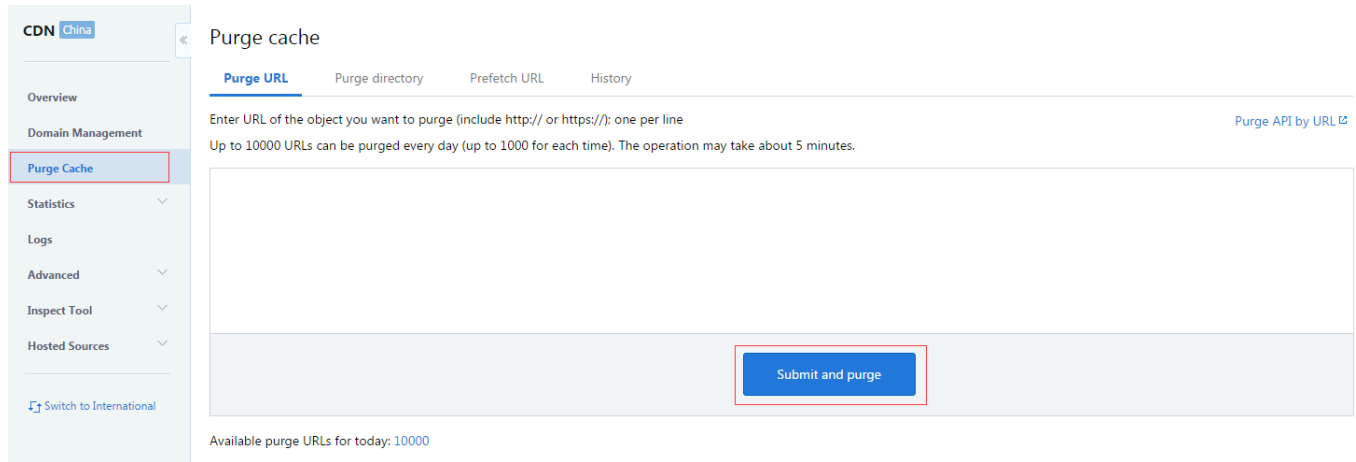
CDN China

Overview

Domain Management

Purge Cache

Statistics

Logs

Advanced

Inspect Tool

Hosted Sources

Switch to International

Purge cache

Purge URL | Purge directory | Prefetch URL | History

Enter URL of the object you want to purge (include http:// or https://); one per line

Purge API by URL

Up to 10000 URLs can be purged every day (up to 1000 for each time). The operation may take about 5 minutes.

Submit and purge

Available purge URLs for today: 10000